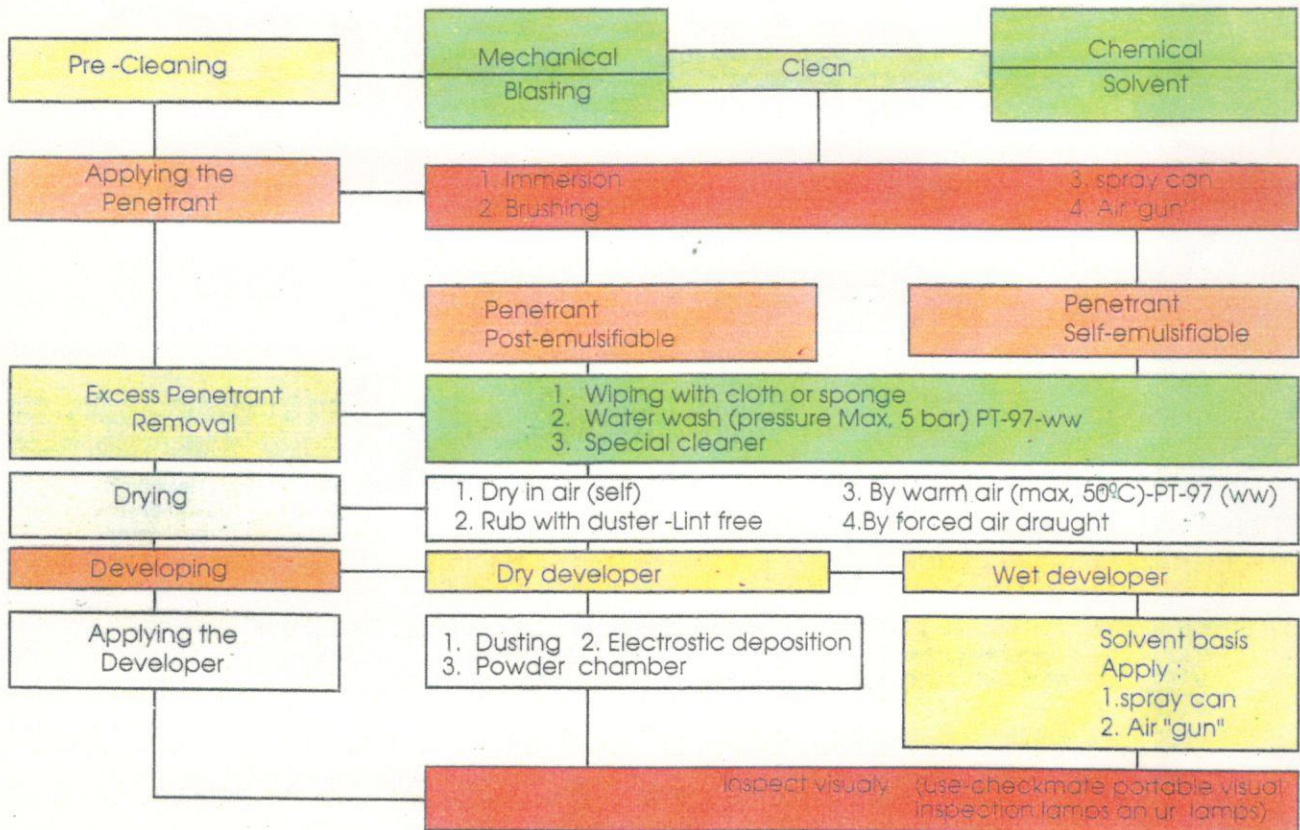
Pre -Cleaning

Mechanical
Blasting

Clean

Chemical
Solvent

Applying the Penetrant

1. Immersion
2. Brushing

3. spray can
4. Air "gun"

Penetrant
Post-emulsifiable

Penetrant
Self-emulsifiable

Excess Penetrant Removal

1. Wiping with cloth or sponge
2. Water wash (pressure Max, 5 bar) PT-97-ww
3. Special cleaner

Drying

1. Dry in air (self)
2. Rub with duster -Lint free

3. By warm air (max, 50ºC)-PT-97 (ww)
4.By forced air draught

Developing

Dry developer

Wet developer

Applying the Developer

1. Dusting 2. Electrostic deposition
3. Powder chamber

Solvent basis
Apply :
1.spray can
2. Air "gun"

Inspect visualy (use checkmate portable visual inspection lamps an ur lamps)